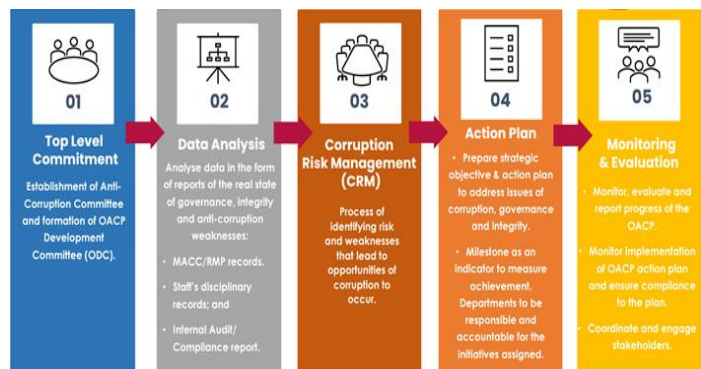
01

Top Level Commitment

Establishment of Anti-Corruption Committee and formation of OACP Development Committee (ODC).

02

Data Analysis

Analyse data in the form of reports of the real state of governance, integrity and anti-corruption weaknesses:

- MACC/RMP records.
- Staff's disciplinary records; and
- Internal Audit/ Compliance report.

03

Corruption Risk Management (CRM)

Process of identifying risk and weaknesses that lead to opportunities of corruption to occur.

04

Action Plan

- Prepare strategic objective & action plan to address issues of corruption, governance and integrity.
- Milestone as an indicator to measure achievement. Departments to be responsible and accountable for the initiatives assigned.

05

Monitoring & Evaluation

- Monitor, evaluate and report progress of the OACP.
- Monitor implementation of OACP action plan and ensure compliance to the plan.
- Coordinate and engage stakeholders.